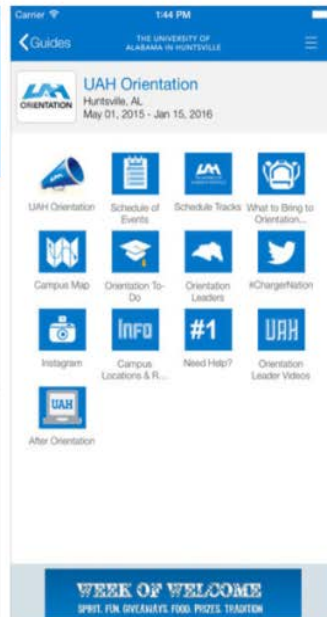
Carrier 1:44 PM

Guides THE UNIVERSITY OF ALABAMA IN HUNTSVILLE

UAH ORIENTATION

UAH Orientation
Huntsville, AL
May 01, 2015 - Jan 15, 2016

UAH Orientation

Schedule of Events

UAH

Schedule Tracks

What to Bring to Orientation...

Campus Map

Orientation To-Do

Orientation Leaders

#ChargerNation

Instagram

INFO

Campus Locations & R...

#1

Need Help?

UAH

Orientation Leader Videos

UAH

After Orientation

WEEK OF WELCOME
SPIRIT. FUN. GIVEAWAYS. FOOD. PRIZES. TRADITION